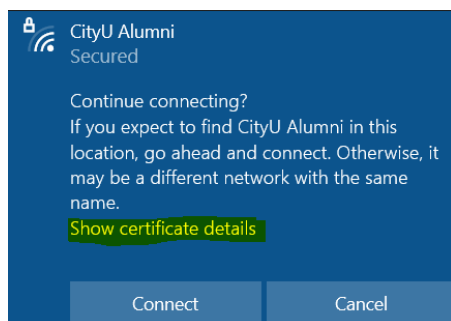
CityU Alumni
Secured

Continue connecting?
If you expect to find CityU Alumni in this location, go ahead and connect. Otherwise, it may be a different network with the same name.
Show certificate details

Connect
Cancel